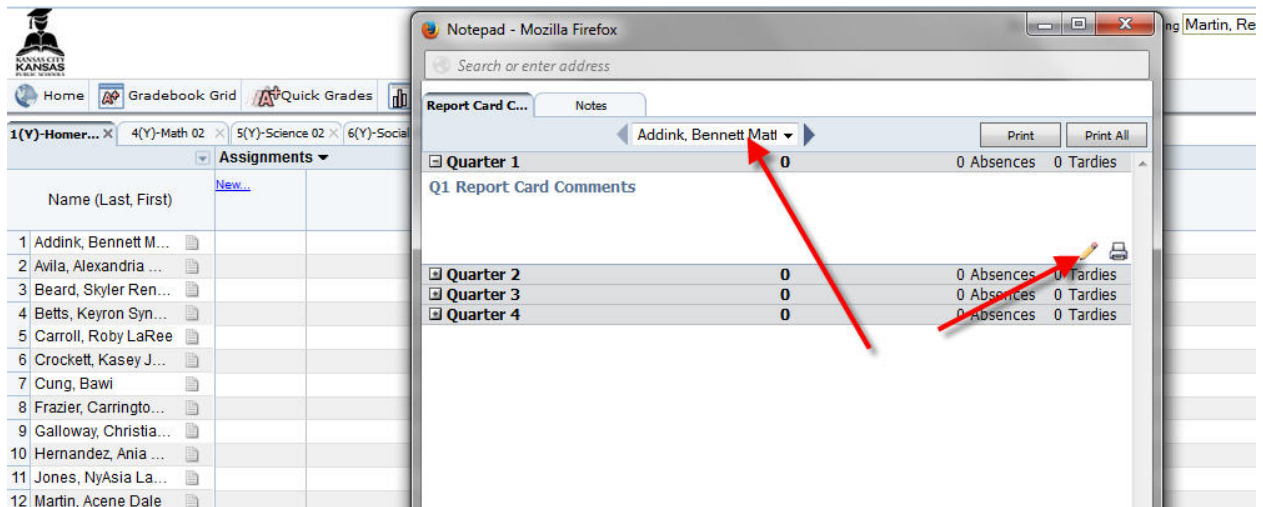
KANSAS CITY KANSAS PUBLIC SCHOOLS

Home Gradebook Grid Quick Grades

ng Martin, Re

1(Y)-Homer... 4(Y)-Math 02 5(Y)-Science 02 6(Y)-Social

Assignments

New...

Name (Last, First)

1 Addink, Bennett M...
2 Avila, Alexandria ...
3 Beard, Skyler Ren...
4 Betts, Keyron Syn...
5 Carroll, Roby LaRee
6 Crockett, Kasey J...
7 Cung, Bawi
8 Frazier, Carringto...
9 Galloway, Christia...
10 Hernandez, Ania ...
11 Jones, NyAsia La...
12 Martin, Acene Dale

Notepad - Mozilla Firefox

Search or enter address

Report Card C... Notes

Addink, Bennett Matt

Print Print All

| | | | |
|---|---|---|---|
| Quarter 1 | 0 | 0 Absences | 0 Tardies |
| Q1 Report Card Comments | | | |
| Quarter 2 | 0 | 0 Absences | 0 Tardies |
| Quarter 3 | 0 | 0 Absences | 0 Tardies |
| Quarter 4 | 0 | 0 Absences | 0 Tardies |